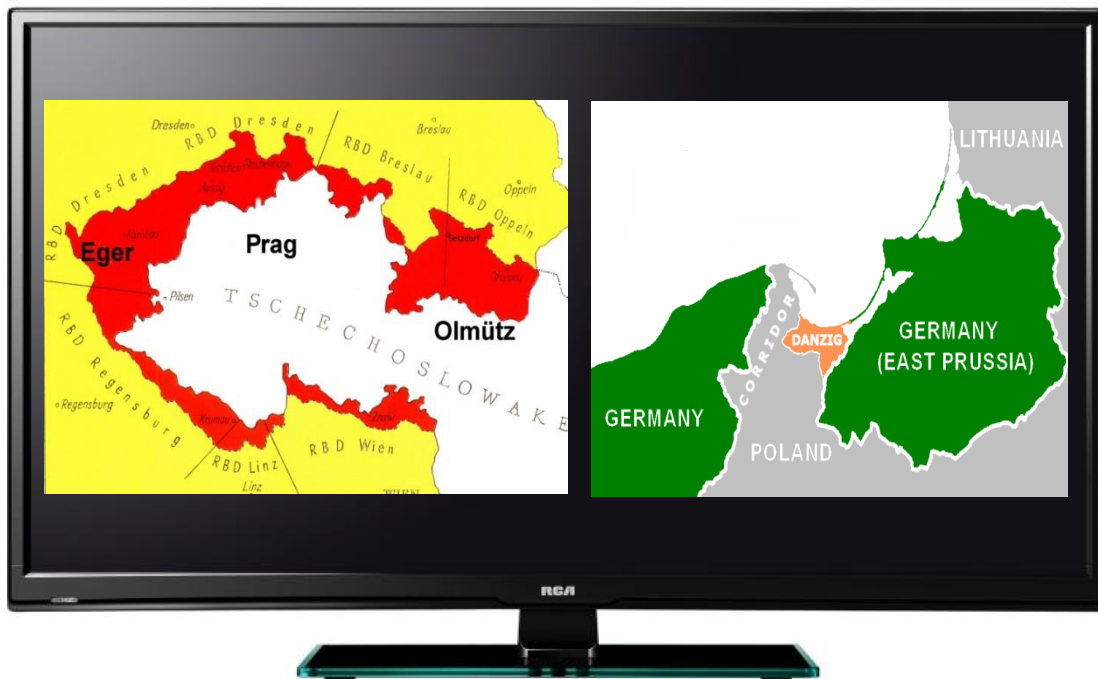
Dresden
RBD Dresden
Breslau
RBD Breslau
RBD Dresden
Oppeln
RBD Oppeln
Eger
Prag
Pilsen
TSCHECHOSLOWAKEI
Olmütz
RBD Regensburg
Regensburg
RBD Linz
Linz
RBD Wien

LITHUANIA
CORRIDOR
DANZIG
GERMANY (EAST PRUSSIA)
GERMANY
POLAND

RCA